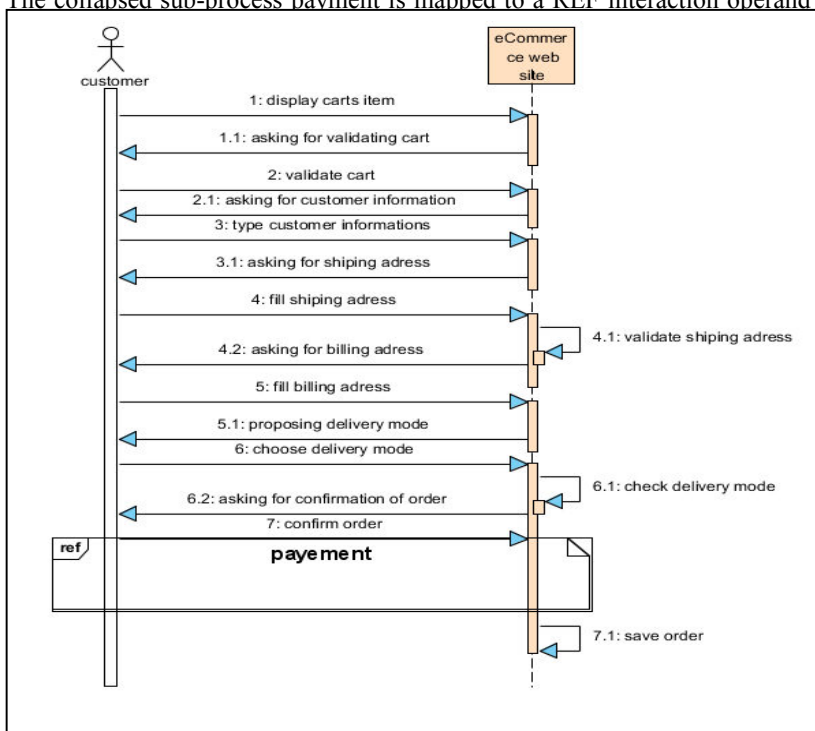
The collapsed sub-process payment is mapped to a REF interaction operand

customer

eCommerce web site

1: display carts item

1.1: asking for validating cart

2: validate cart

2.1: asking for customer information

3: type customer informations

3.1: asking for shiping adress

4: fill shiping adress

4.1: validate shiping adress

4.2: asking for billing adress

5: fill billing adress

5.1: proposing delivery mode

6: choose delivery mode

6.1: check delivery mode

6.2: asking for confirmation of order

7: confirm order

ref

payement

7.1: save order